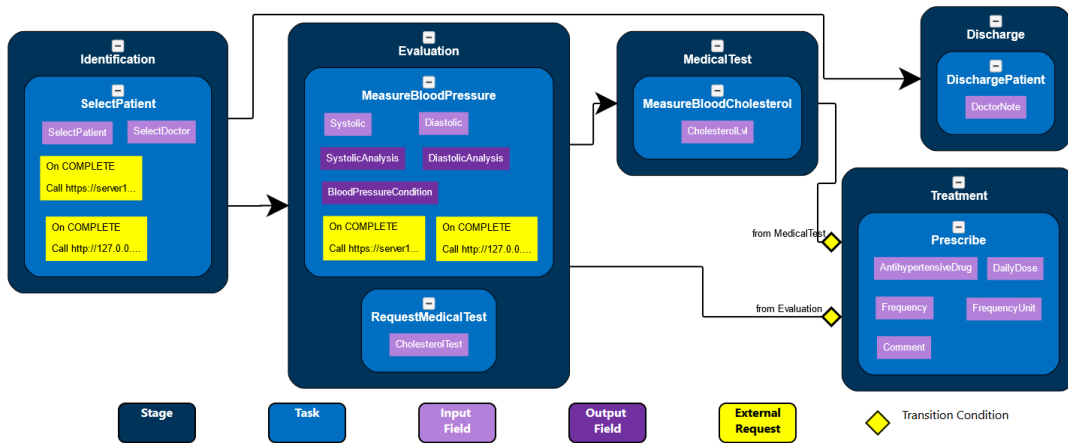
Identification
SelectPatient
SelectPatient
SelectDoctor
On COMPLETE
Call https://server1...
On COMPLETE
Call http://127.0.0....

Evaluation
MeasureBloodPressure
Systolic
Diastolic
SystolicAnalysis
DiastolicAnalysis
BloodPressureCondition
On COMPLETE
Call https://server1...
On COMPLETE
Call http://127.0.0....
RequestMedicalTest
CholesterolTest

MedicalTest
MeasureBloodCholesterol
CholesterolLvl

Discharge
DischargePatient
DoctorNote

from MedicalTest
from Evaluation

Treatment
Prescribe
AntihypertensiveDrug
DailyDose
Frequency
FrequencyUnit
Comment

Stage
Task
Input Field
Output Field
External Request
Transition Condition